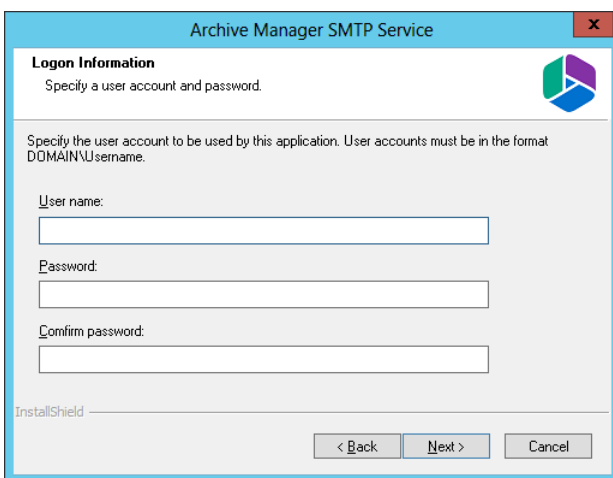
Archive Manager SMTP Service

Logon Information

Specify a user account and password.

Specify the user account to be used by this application. User accounts must be in the format DOMAIN\Username.

User name:

Password:

Comfirm password:

InstallShield

< Back

Next >

Cancel